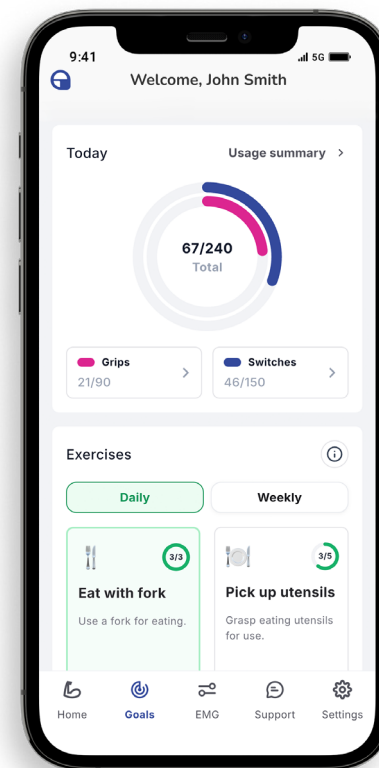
9:41
5G

Welcome, John Smith

Today

Usage summary >

67/240
Total

Grips
21/90

Switches
46/150

Exercises

Daily

Weekly

3/3

Eat with fork

Use a fork for eating.

3/5

Pick up utensils

Grasp eating utensils for use.

Home

Goals

EMG

Support

Settings